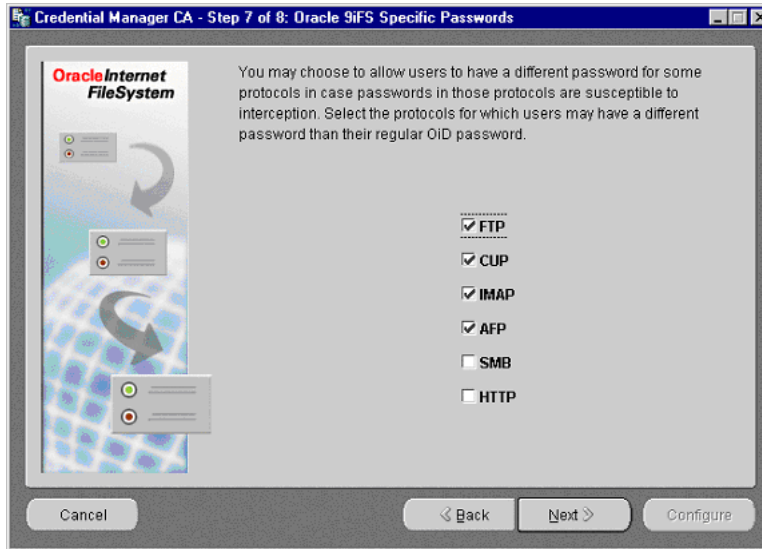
Credential Manager CA - Step 7 of 8: Oracle 9iFS Specific Passwords

OracleInternet FileSystem

You may choose to allow users to have a different password for some protocols in case passwords in those protocols are susceptible to interception. Select the protocols for which users may have a different password than their regular OiD password.

☑ FTP
☑ CUP
☑ IMAP
☑ AFP
☐ SMB
☐ HTTP

Cancel

Back

Next

Configure